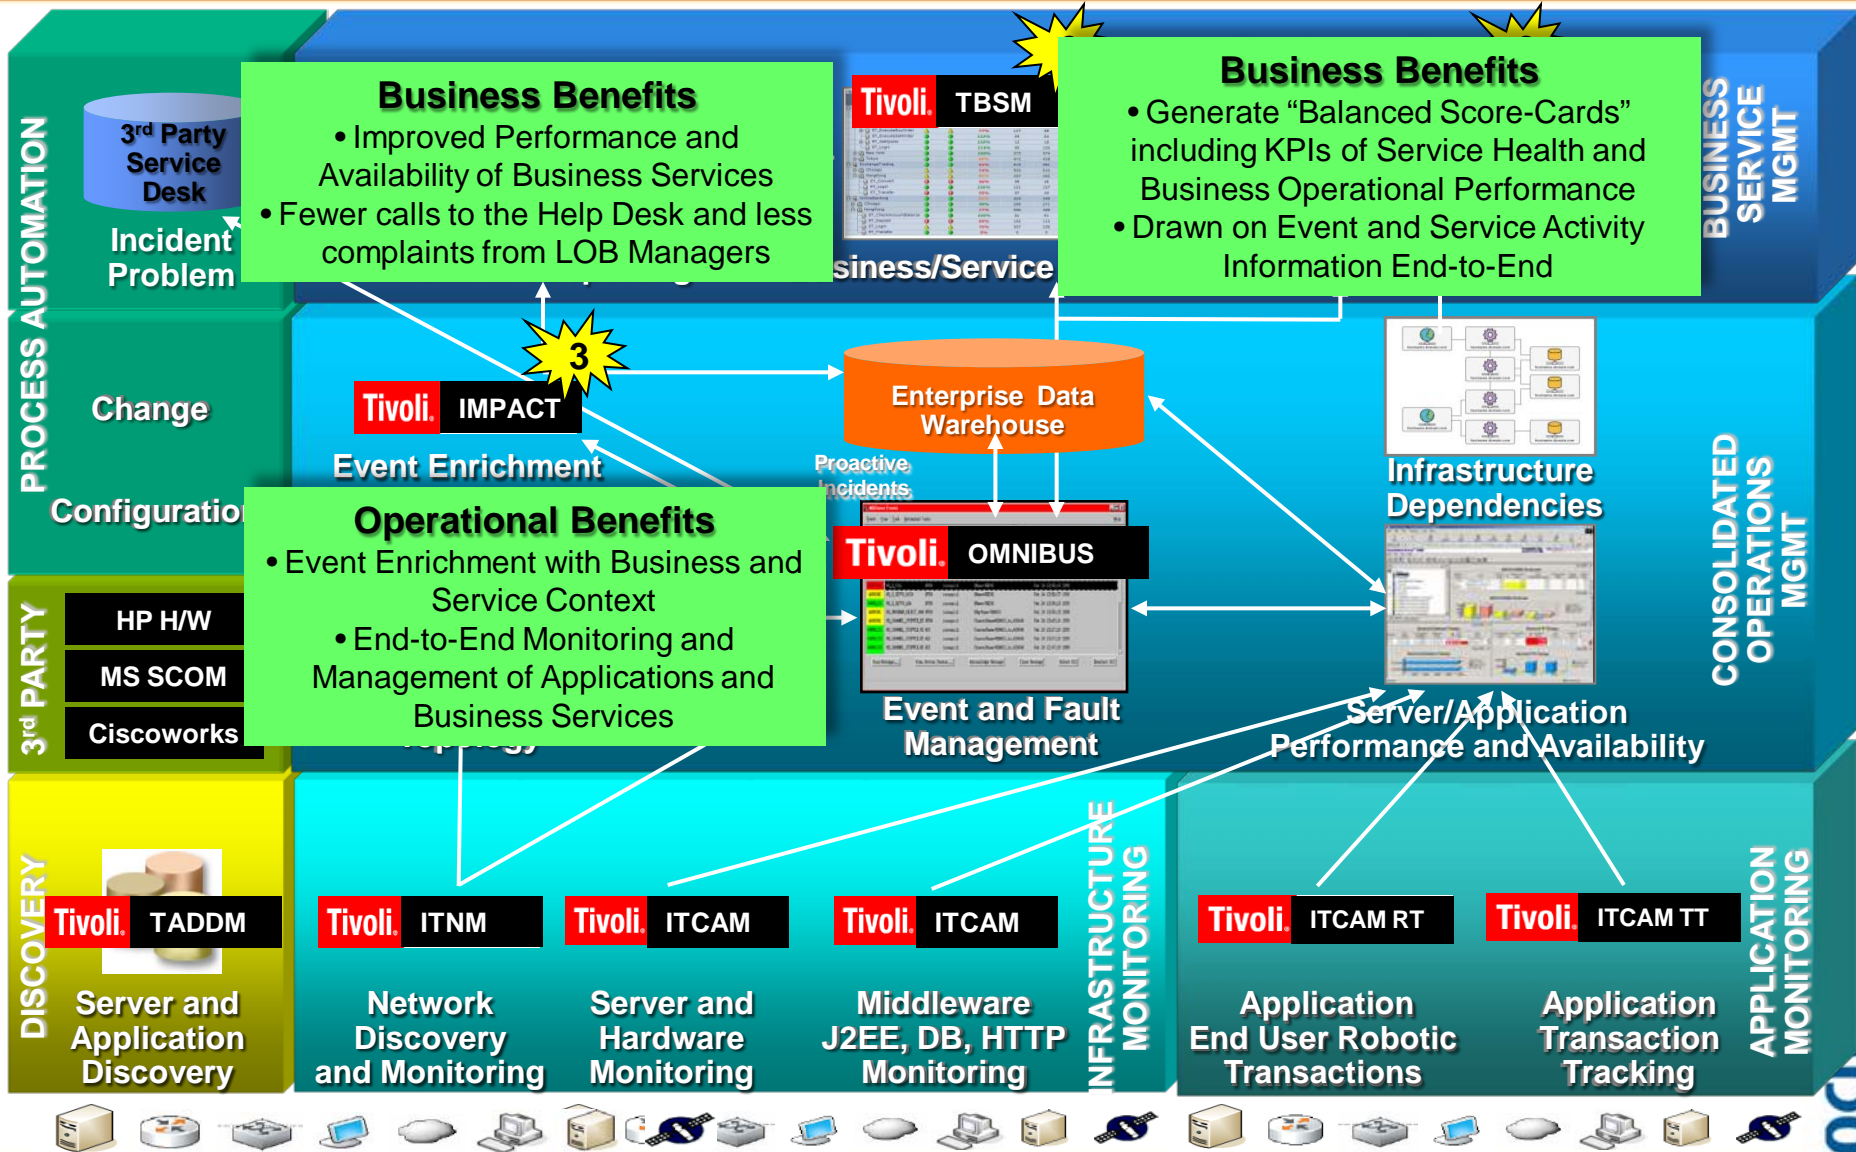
PROCESS AUTOMATION

$3^{rd}$ Party Service Desk

Incident Problem

Change

Configuratio

Business Benefits
• Improved Performance and Availability of Business Services
• Fewer calls to the Help Desk and less complaints from LOB Managers

Tivoli. TBSM

siness/Service

Business Benefits
• Generate "Balanced Score-Cards" including KPIs of Service Health and Business Operational Performance
• Drawn on Event and Service Activity Information End-to-End

BUSINESS SERVICE MGMT

3

Tivoli. IMPACT

Event Enrichment

Enterprise Data Warehouse

Proactive Incidents

Infrastructure Dependencies

Operational Benefits
• Event Enrichment with Business and Service Context
• End-to-End Monitoring and Management of Applications and Business Services

Tivoli. OMNIBUS

Event and Fault Management

Server/Application Performance and Availability

CONSOLIDATED OPERATIONS MGMT

$3^{rd}$ PARTY

HP H/W

MS SCOM

Ciscoworks

DISCOVERY

Tivoli. TADDM

Server and Application Discovery

Tivoli. ITNM

Network Discovery and Monitoring

Tivoli. ITCAM

Server and Hardware Monitoring

Tivoli. ITCAM

Middleware J2EE, DB, HTTP Monitoring

INFRASTRUCTURE MONITORING

Tivoli. ITCAM RT

Application End User Robotic Transactions

Tivoli. ITCAM TT

Application Transaction Tracking

APPLICATION MONITORING